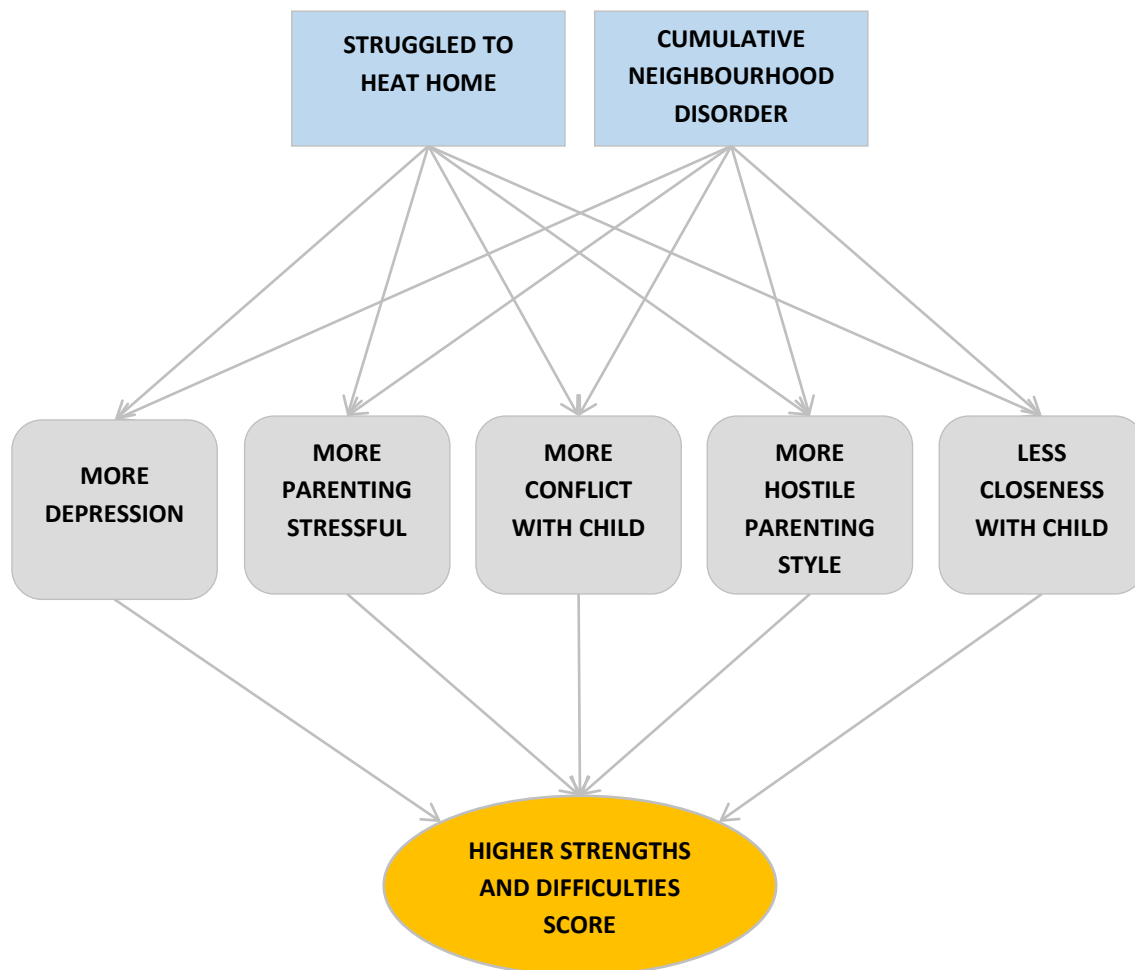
STRUGGLED TO HEAT HOME

CUMULATIVE NEIGHBOURHOOD DISORDER

MORE DEPRESSION

MORE PARENTING STRESSFUL

MORE CONFLICT WITH CHILD

MORE HOSTILE PARENTING STYLE

LESS CLOSENESS WITH CHILD

HIGHER STRENGTHS AND DIFFICULTIES SCORE